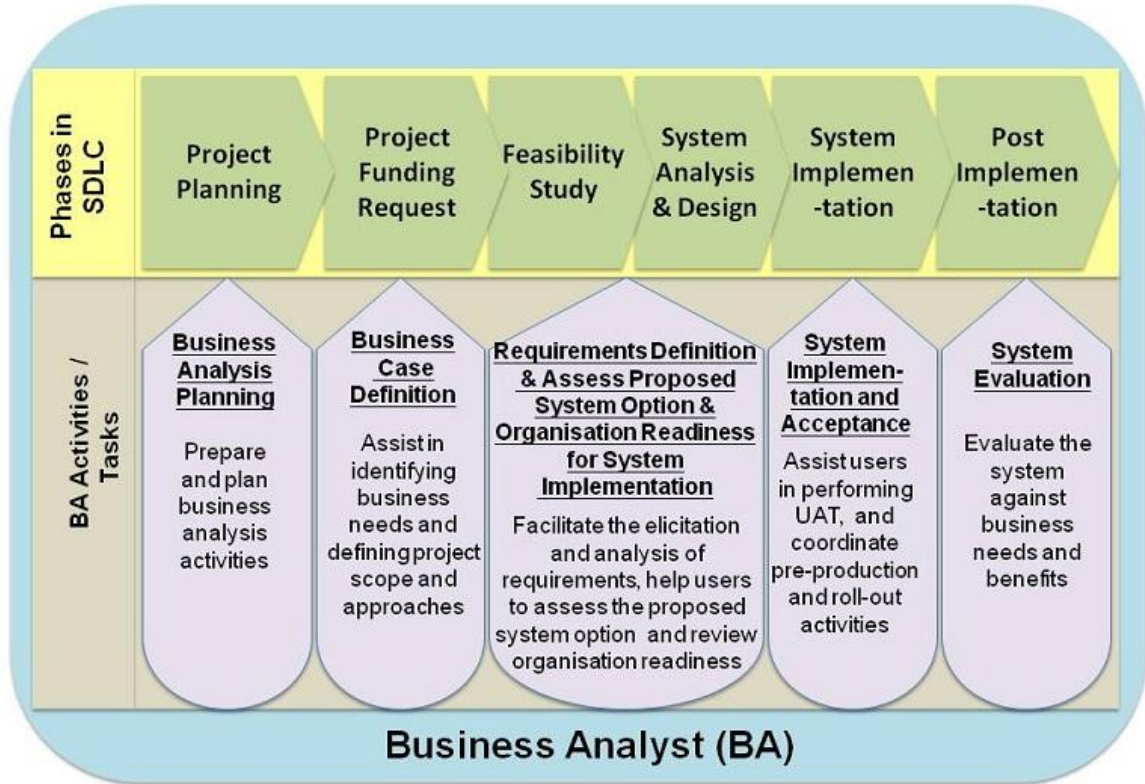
Phases in SDLC

Project Planning

Project Funding Request

Feasibility Study

System Analysis & Design

System Implemen-tation

Post Implemen-tation

BA Activities / Tasks

Business Analysis Planning

Prepare and plan business analysis activities

Business Case Definition

Assist in identifying business needs and defining project scope and approaches

Requirements Definition & Assess Proposed System Option & Organisation Readiness for System Implementation

Facilitate the elicitation and analysis of requirements, help users to assess the proposed system option and review organisation readiness

System Implementation and Acceptance

Assist users in performing UAT, and coordinate pre-production and roll-out activities

System Evaluation

Evaluate the system against business needs and benefits

Business Analyst (BA)